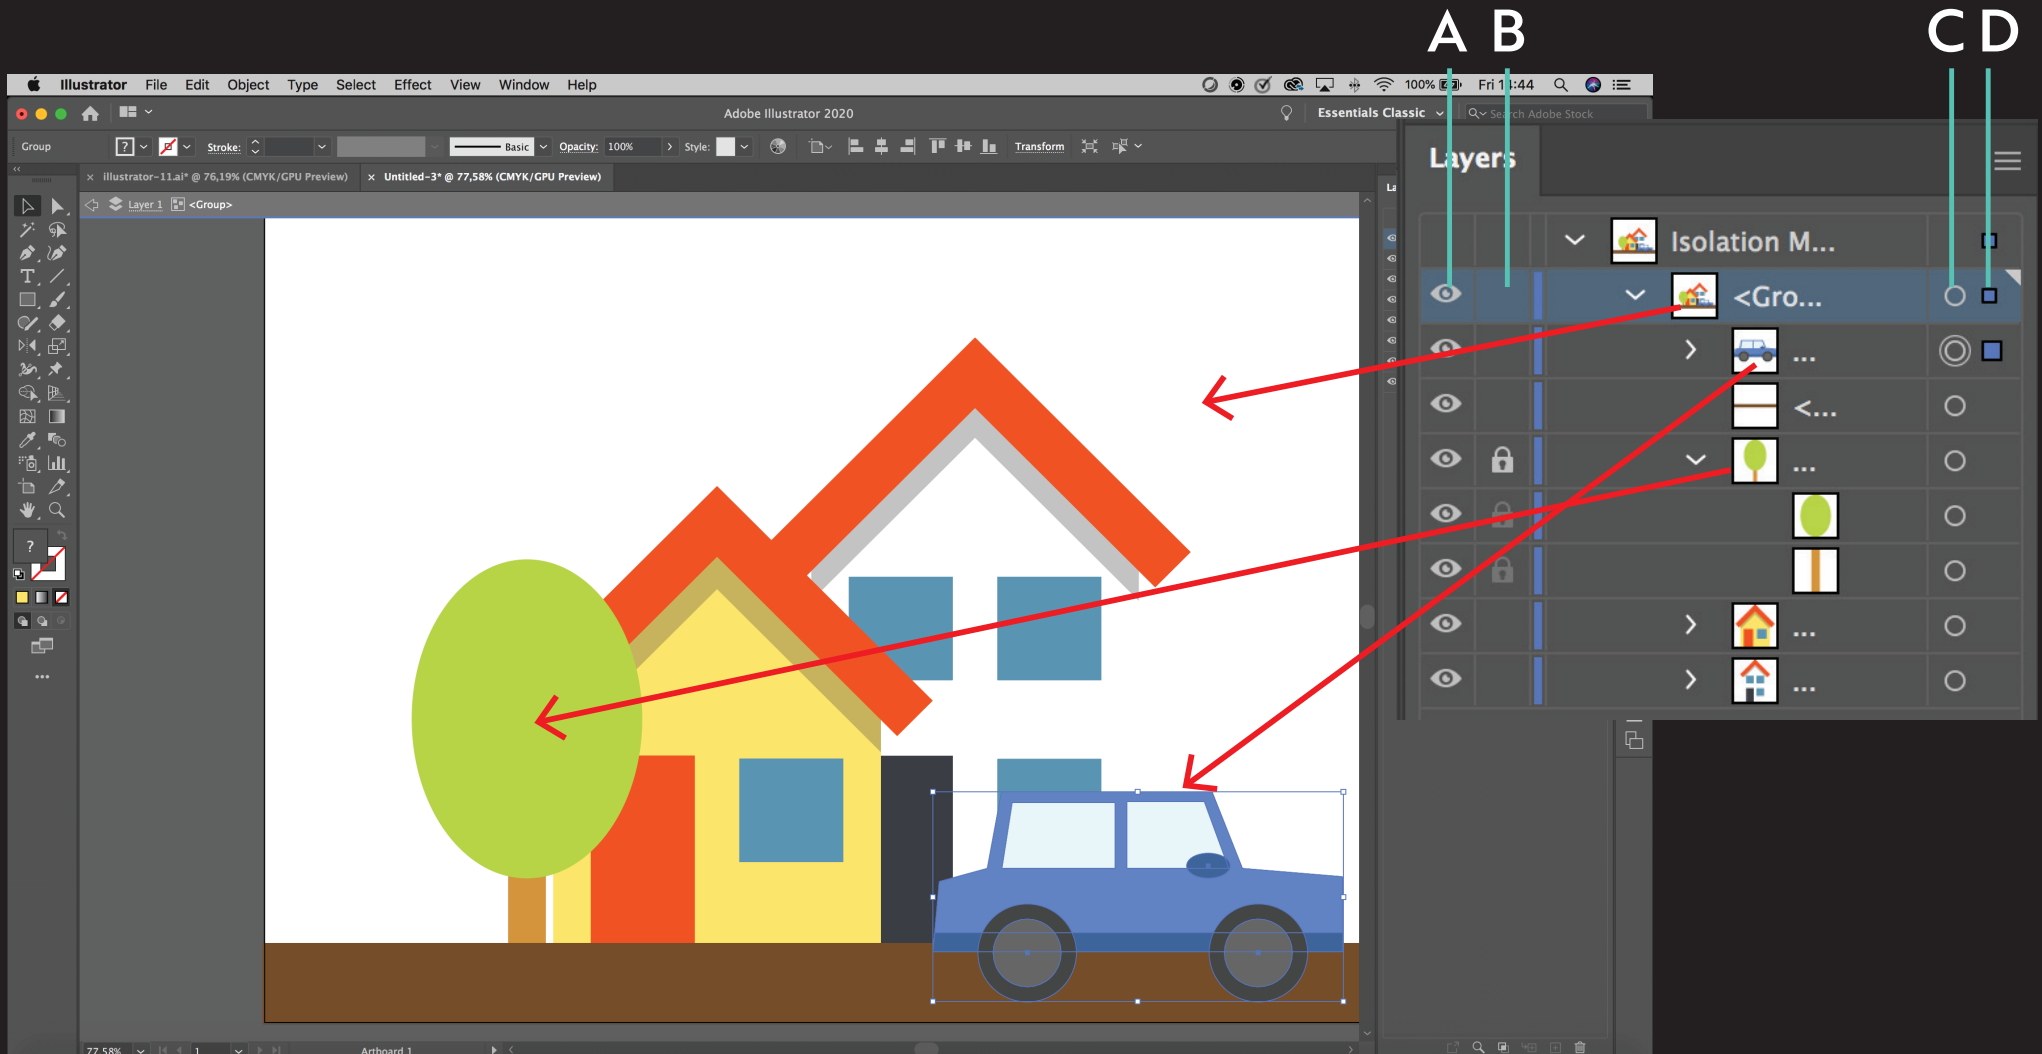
A B C D

Illustrator File Edit Object Type Select Effect View Window Help

100% Fri 1:44

Adobe Illustrator 2020

Essentials Classic

Search Adobe Stock

Group

Stroke:

Basic

Opacity: 100%

Style:

Transform

illustrator-11.ai* @ 76,19% (CMYK/GPU Preview)

Untitled-3* @ 77,58% (CMYK/GPU Preview)

Layer 1 <Group>

Layers

Isolation M...

<Gro...

...

<...

...

...

...

77,58%

1

Artboard 1